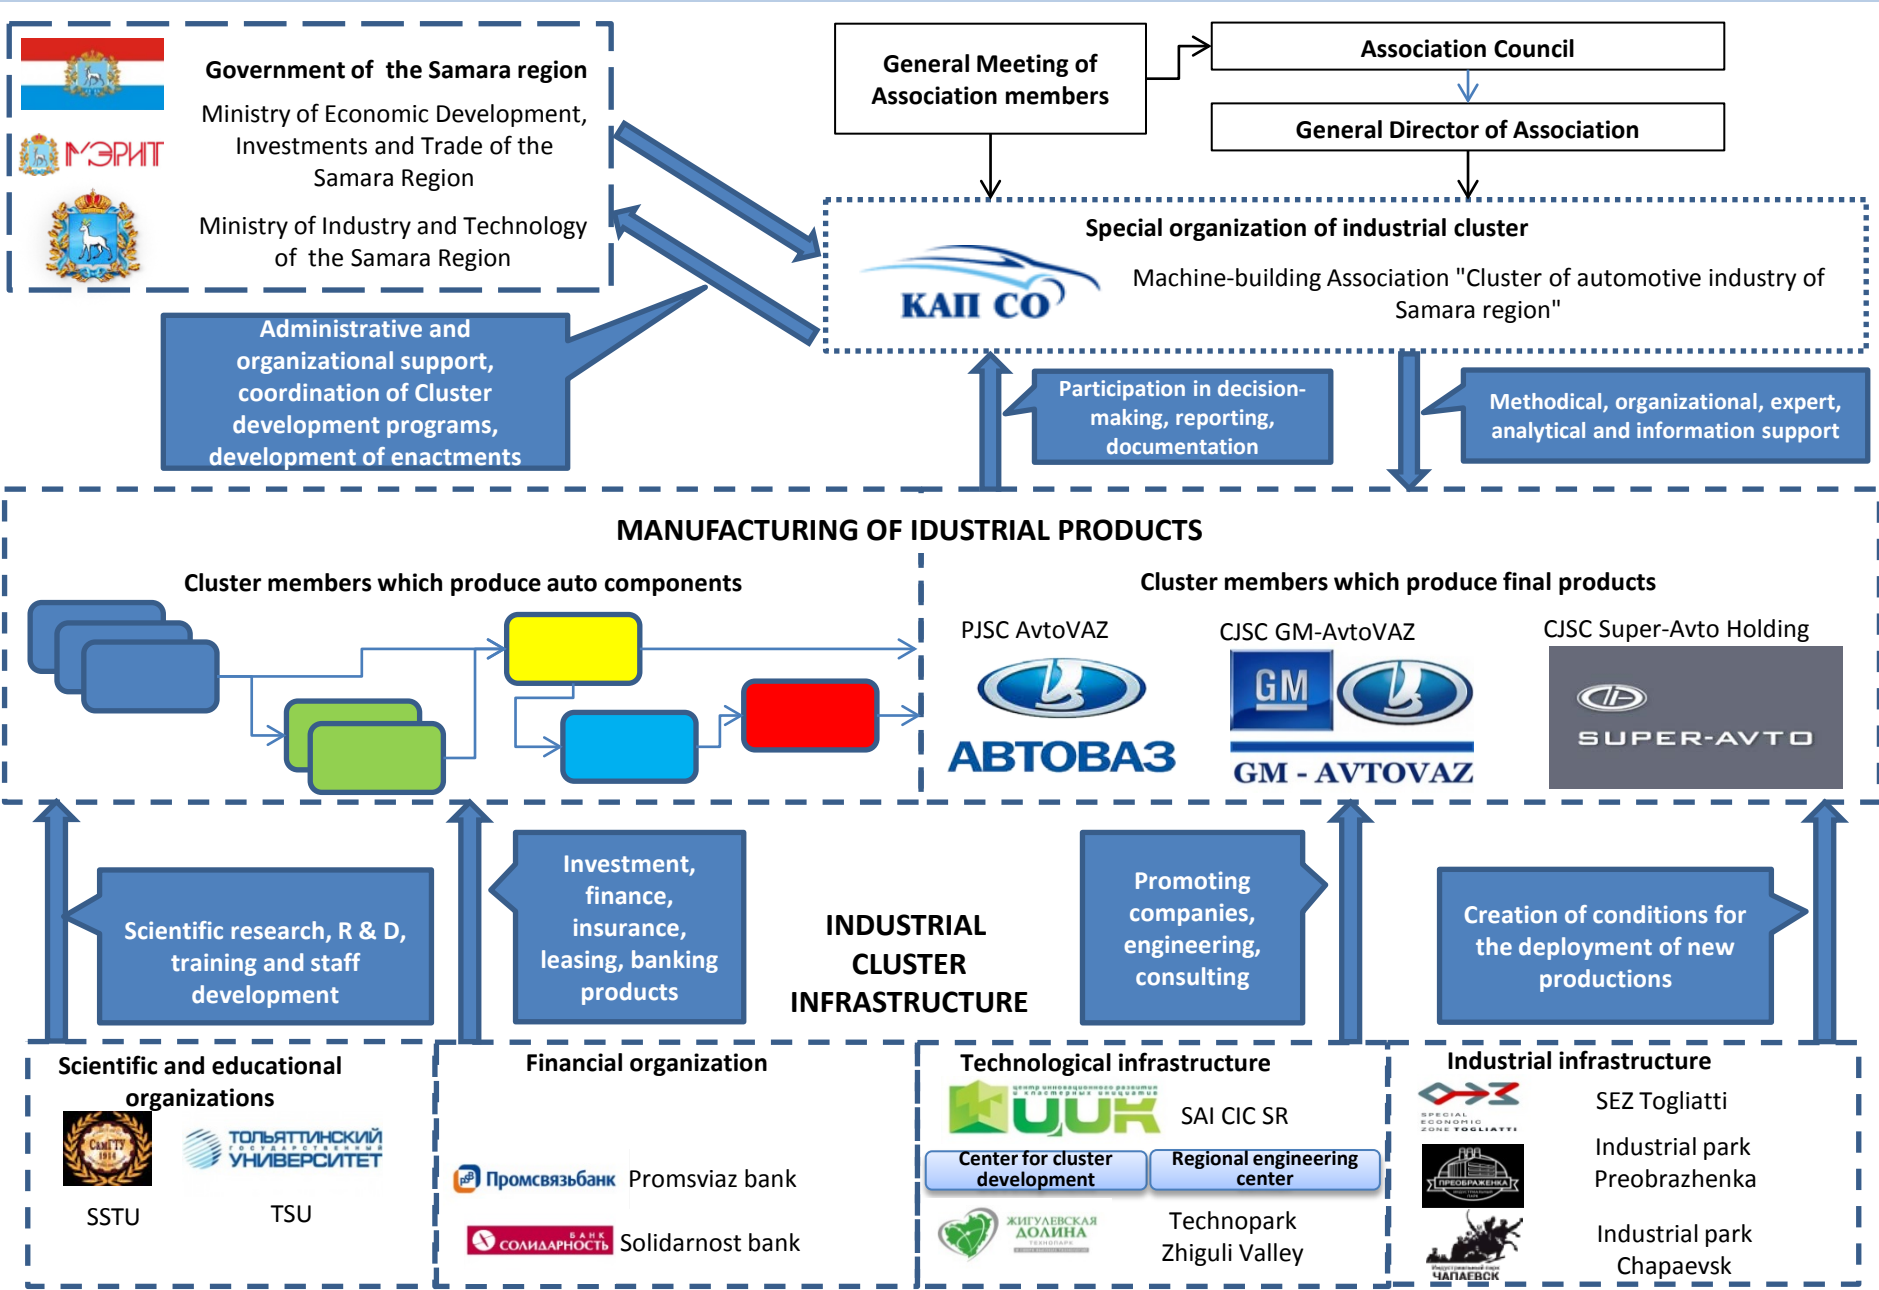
МЭРИТ

Government of the Samara region

Ministry of Economic Development, Investments and Trade of the Samara Region

Ministry of Industry and Technology of the Samara Region

General Meeting of Association members

Association Council

General Director of Association

Special organization of industrial cluster

КАП СО

Machine-building Association "Cluster of automotive industry of Samara region"

Administrative and organizational support, coordination of Cluster development programs, development of enactments

Participation in decision-making, reporting, documentation

Methodical, organizational, expert, analytical and information support

MANUFACTURING OF IDUSTRIAL PRODUCTS

Cluster members which produce auto components

Cluster members which produce final products

PJSC AvtoVAZ

АВТОВАЗ

CJSC GM-AvtoVAZ

GM

GM - AVTOVAZ

CJSC Super-Avto Holding

SUPER-AVTO

Scientific research, R & D, training and staff development

Investment, finance, insurance, leasing, banking products

INDUSTRIAL CLUSTER INFRASTRUCTURE

Promoting companies, engineering, consulting

Creation of conditions for the deployment of new productions

Scientific and educational organizations

ТОЛЬЯТТИНСКИЙ УНИВЕРСИТЕТ

SSTU

TSU

Financial organization

Промсвязьбанк Promsviaz bank

СОЛИДАРНОСТЬ Solidarnost bank

Technological infrastructure

ЦИК

SAI CIC SR

Center for cluster development

Regional engineering center

ЖИГУЛЕВСКАЯ ДОЛИНА

Technopark Zhiguli Valley

Industrial infrastructure

SPECIAL ECONOMIC ZONE TOGLIATTI

SEZ Togliatti

ПРЕОБРАЖЕНКА

Industrial park Preobrazhenka

ЧАПАЕВСК

Industrial park Chapaevsk